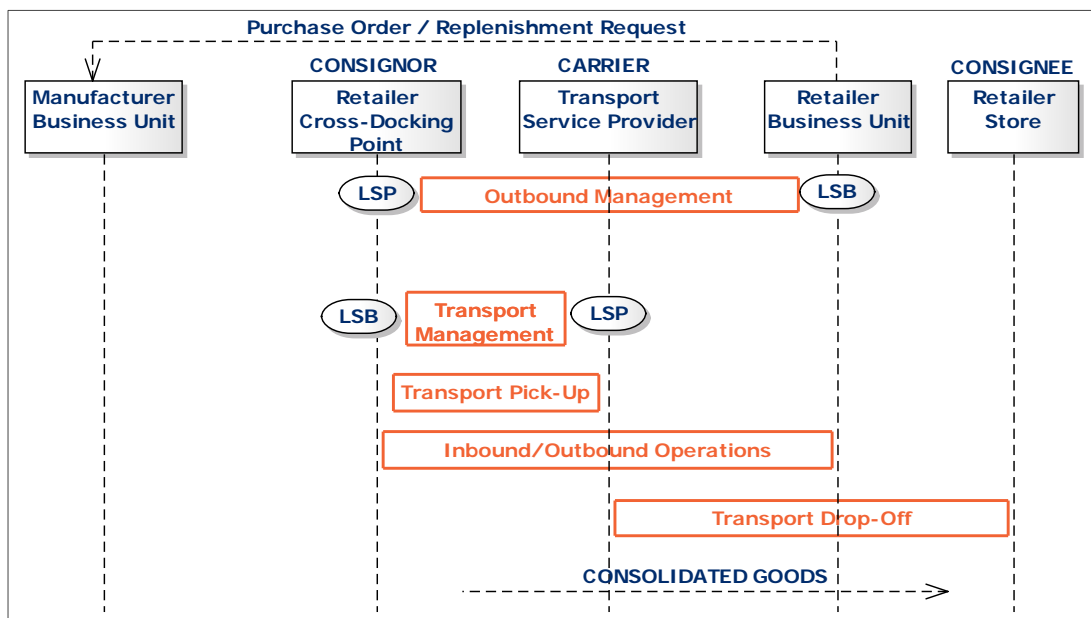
Purchase Order / Replenishment Request

CONSIGNOR

CARRIER

CONSIGNEE

Manufacturer Business Unit

Retailer Cross-Docking Point

Transport Service Provider

Retailer Business Unit

Retailer Store

LSP

Outbound Management

LSB

LSB

Transport Management

LSP

Transport Pick-Up

Inbound/Outbound Operations

Transport Drop-Off

CONSOLIDATED GOODS